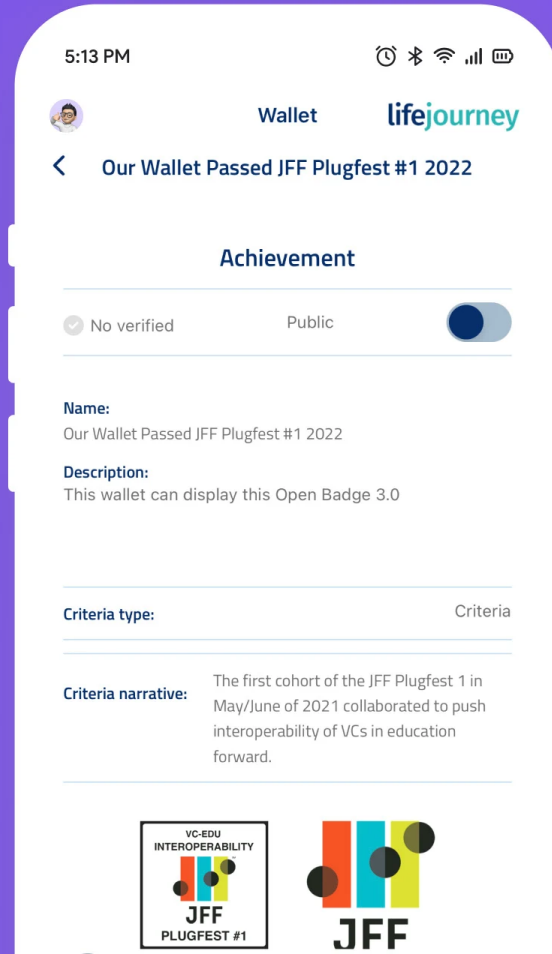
5:13 PM

Wallet lifejourney

Our Wallet Passed JFF Plugfest #1 2022

Achievement

No verified Public

Name:
Our Wallet Passed JFF Plugfest #1 2022

Description:
This wallet can display this Open Badge 3.0

Criteria type: Criteria

Criteria narrative: The first cohort of the JFF Plugfest 1 in May/June of 2021 collaborated to push interoperability of VCs in education forward.

VC-EDU INTEROPERABILITY
JFF
PLUGFEST #1

JFF